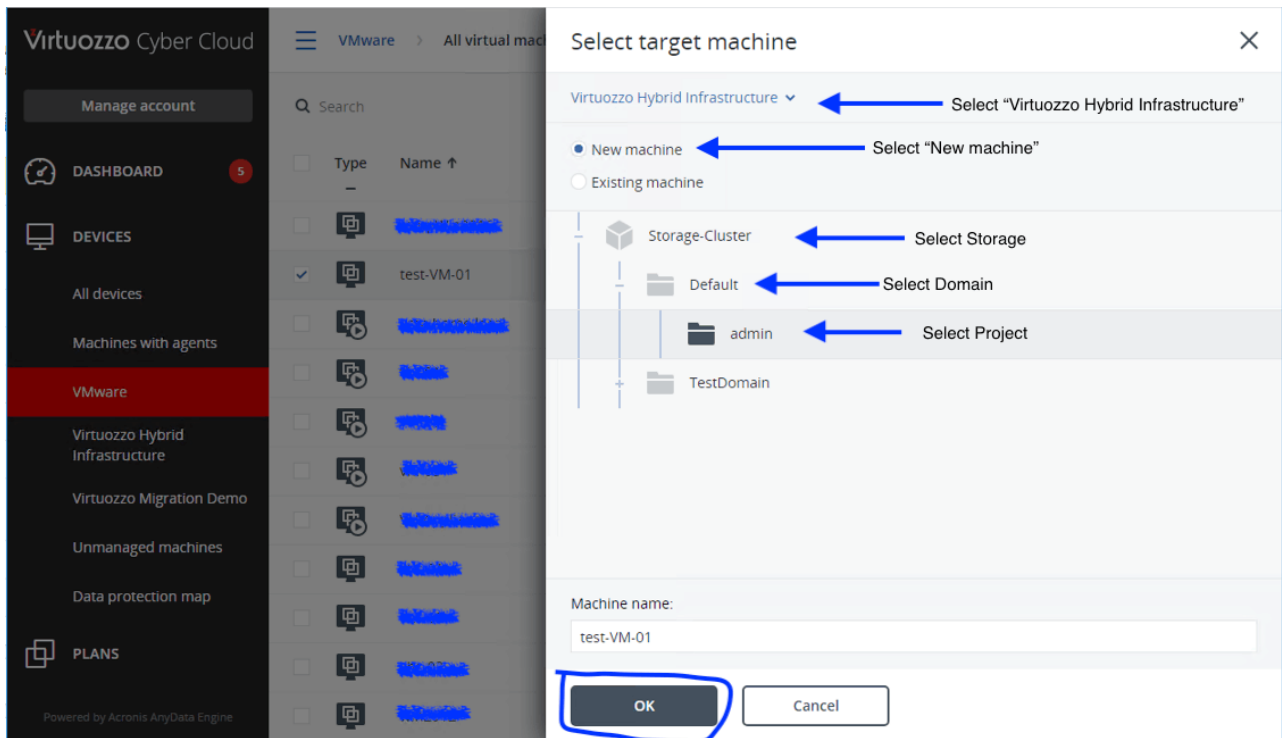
Virtuozzo Cyber Cloud

Manage account

DASHBOARD 5

DEVICES

All devices

Machines with agents

VMware

Virtuozzo Hybrid Infrastructure

Virtuozzo Migration Demo

Unmanaged machines

Data protection map

PLANS

Powered by Acronis AnyData Engine

VMware > All virtual mac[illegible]

Search

Type Name ↑

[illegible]

test-VM-01

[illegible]

Select target machine

Virtuozzo Hybrid Infrastructure

Select "Virtuozzo Hybrid Infrastructure"

New machine

Select "New machine"

Existing machine

Storage-Cluster

Select Storage

Default

Select Domain

admin

Select Project

TestDomain

Machine name:

test-VM-01

OK

Cancel